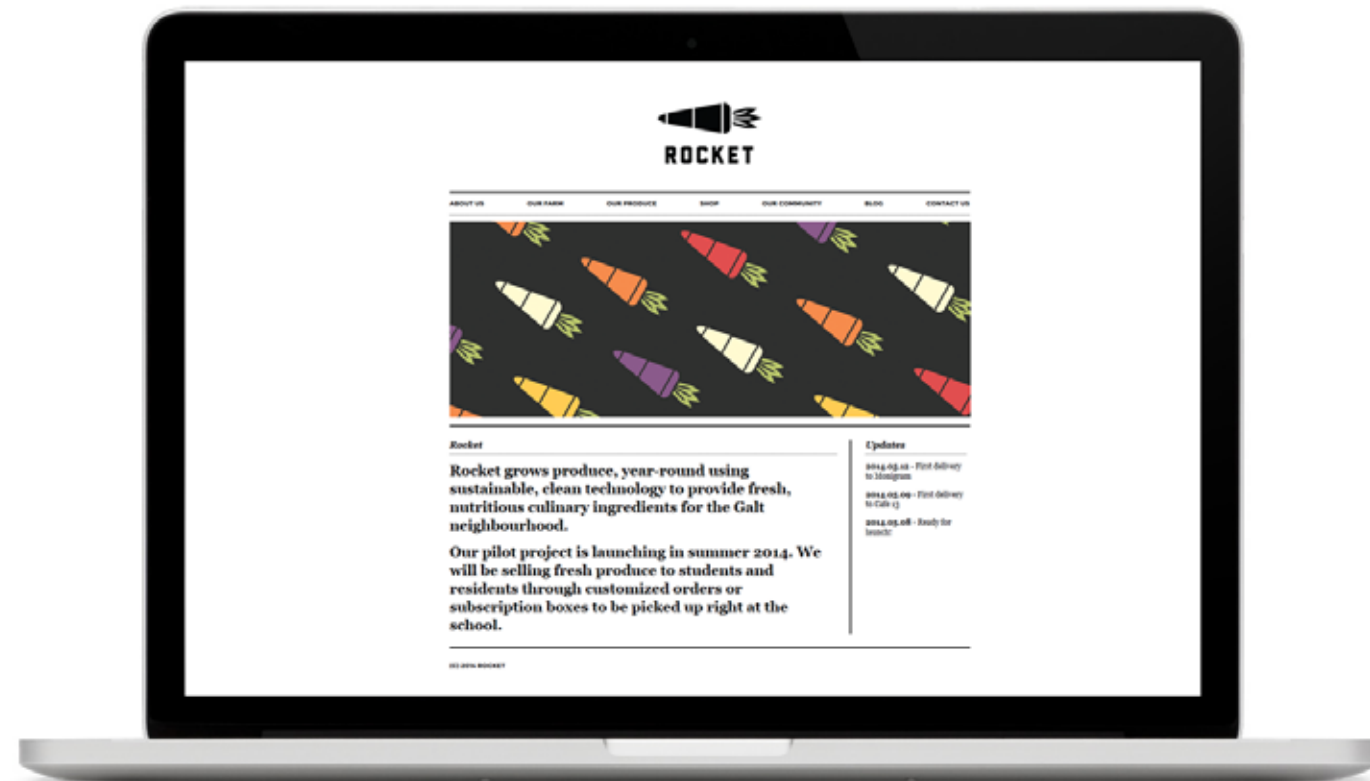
ROCKET

ABOUT US OUR FARM OUR PRODUCE SHOP OUR COMMUNITY BLOG CONTACT US

Rocket

Rocket grows produce, year-round using sustainable, clean technology to provide fresh, nutritious culinary ingredients for the Galt neighbourhood.

Our pilot project is launching in summer 2014. We will be selling fresh produce to students and residents through customized orders or subscription boxes to be picked up right at the school.

Updates

2014.03.12 - First delivery to Monigram

2014.03.09 - First delivery to Cafe 13

2014.03.08 - Ready for launch!

(C) 2014 ROCKET